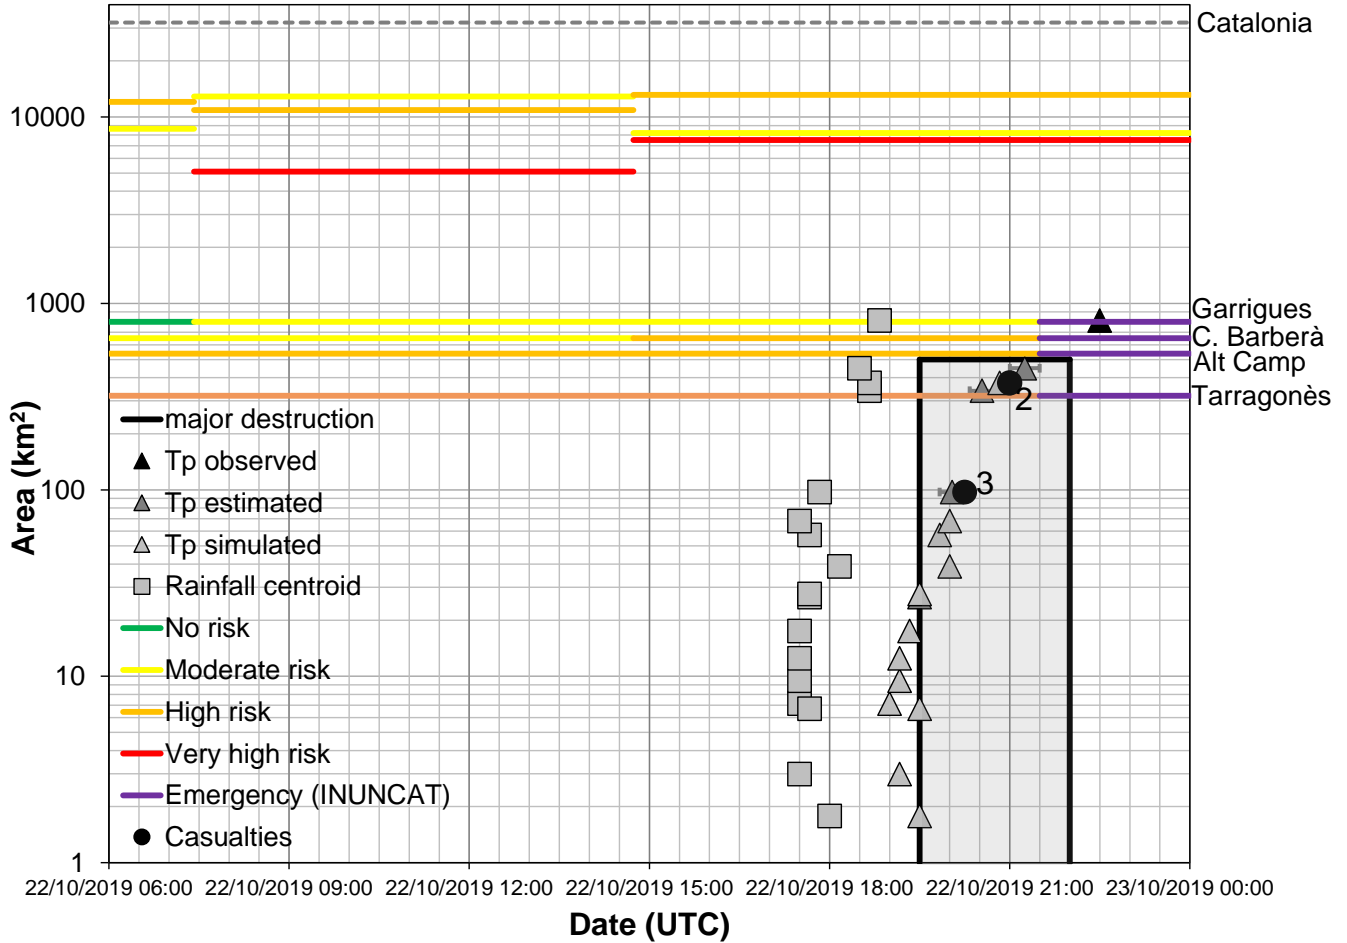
Catalonia

10000

1000

100

10

1

Garrigues
C. Barberà
Alt Camp
Tarragonès

2

3

major destruction
Tp observed
Tp estimated
Tp simulated
Rainfall centroid
No risk
Moderate risk
High risk
Very high risk
Emergency (INUNCAT)
Casualties

Area (km²)

22/10/2019 06:00 22/10/2019 09:00 22/10/2019 12:00 22/10/2019 15:00 22/10/2019 18:00 22/10/2019 21:00 23/10/2019 00:00

Date (UTC)